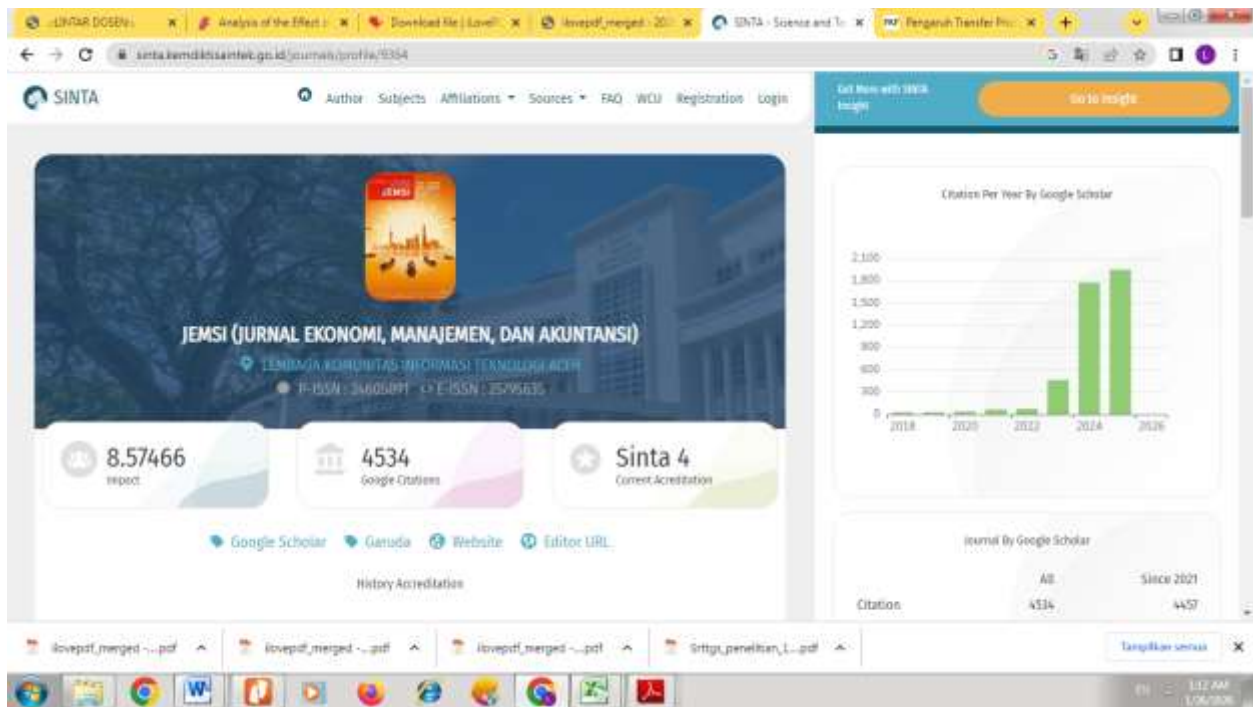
:: LINTAR DOSEN :: × | Analysis of the Effect × | Download file | Lovell × | ilovepdf_merged - 20 × | SINTA - Science and Te × | Pengaruh Transfer Pri × | +

sinta.kemdiktisaintek.go.id/journals/profile/9364

SINTA

Author Subjects Affiliations Sources FAQ WCU Registration Login

Get More with SINTA Insight

Go to Insight

JEMSI

JEMSI (JURNAL EKONOMI, MANAJEMEN, DAN AKUNTANSI)

LEMBAGA KOMUNITAS INFORMASI TEKNOLOGI ACEH

P-ISSN : 24605891 E-ISSN : 25795635

8.57466
Impact

4534
Google Citations

Sinta 4
Current Acreditation

Google Scholar Garuda Website Editor URL

History Accreditation

Citation Per Year By Google Scholar

2,100
1,800
1,500
1,200
900
600
300
0

2018 2020 2022 2024 2026

Journal By Google Scholar

| | All | Since 2021 |
|---|---|---|
| Citation | 4534 | 4457 |

ilovepdf_merged -....pdf ilovepdf_merged -....pdf ilovepdf_merged -....pdf Srttgs_penelitian_L....pdf

Tampilkan semua ×

EN 1:12 AM 1/26/2026